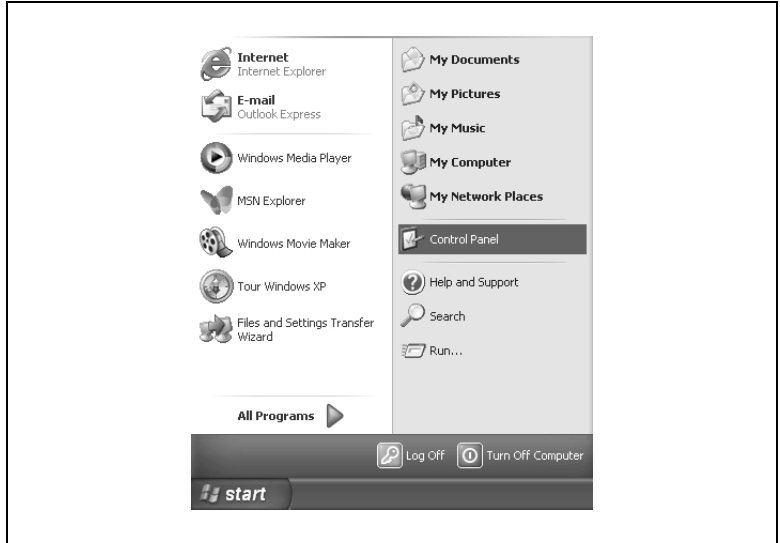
Internet
Internet Explorer

E-mail
Outlook Express

Windows Media Player

MSN Explorer

Windows Movie Maker

Tour Windows XP

Files and Settings Transfer Wizard

All Programs

My Documents

My Pictures

My Music

My Computer

My Network Places

Control Panel

Help and Support

Search

Run...

Log Off

Turn Off Computer

start